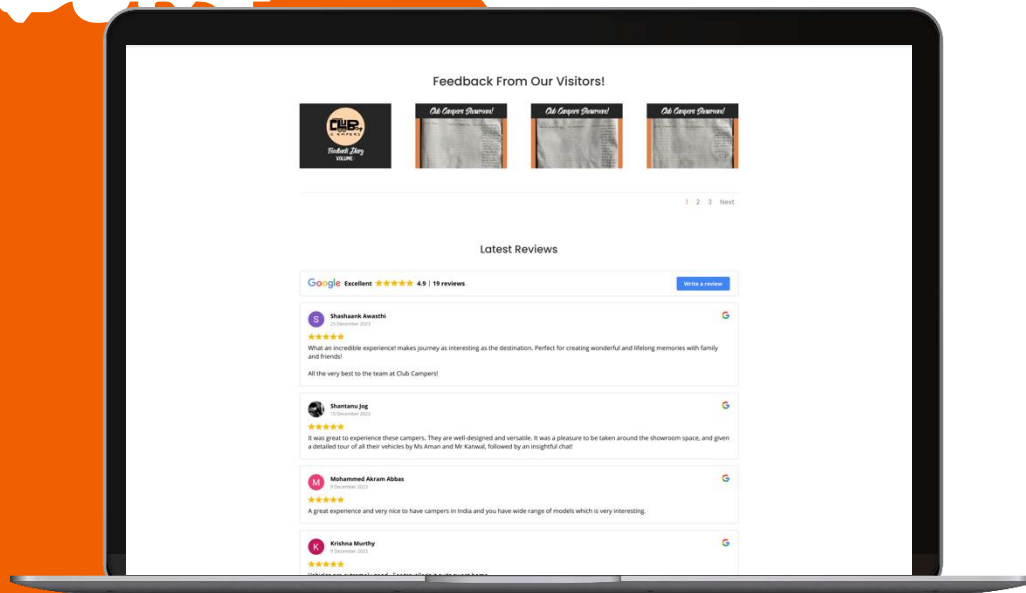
Feedback From Our Visitors!

CLUB CAMPERS

Feedback Diary VOLUME

Club Campers Showroom!

Club Campers Showroom!

Club Campers Showroom!

1 2 3 Next

Latest Reviews

Google Excellent ★★★★★ 4.9 | 19 reviews

Write a review

S Shashaank Awasthi
25 December 2023
★★★★★
What an incredible experience! makes journey as interesting as the destination. Perfect for creating wonderful and lifelong memories with family and friends!

All the very best to the team at Club Campers!

Shantanu Jog
15 December 2023
★★★★★
It was great to experience these campers. They are well-designed and versatile. It was a pleasure to be taken around the showroom space, and given a detailed tour of all their vehicles by Ms Aman and Mr Kanwal, followed by an insightful chat!

M Mohammed Akram Abbas
9 December 2023
★★★★★
A great experience and very nice to have campers in India and you have wide range of models which is very interesting.

K Krishna Murthy
9 December 2023
★★★★★
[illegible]